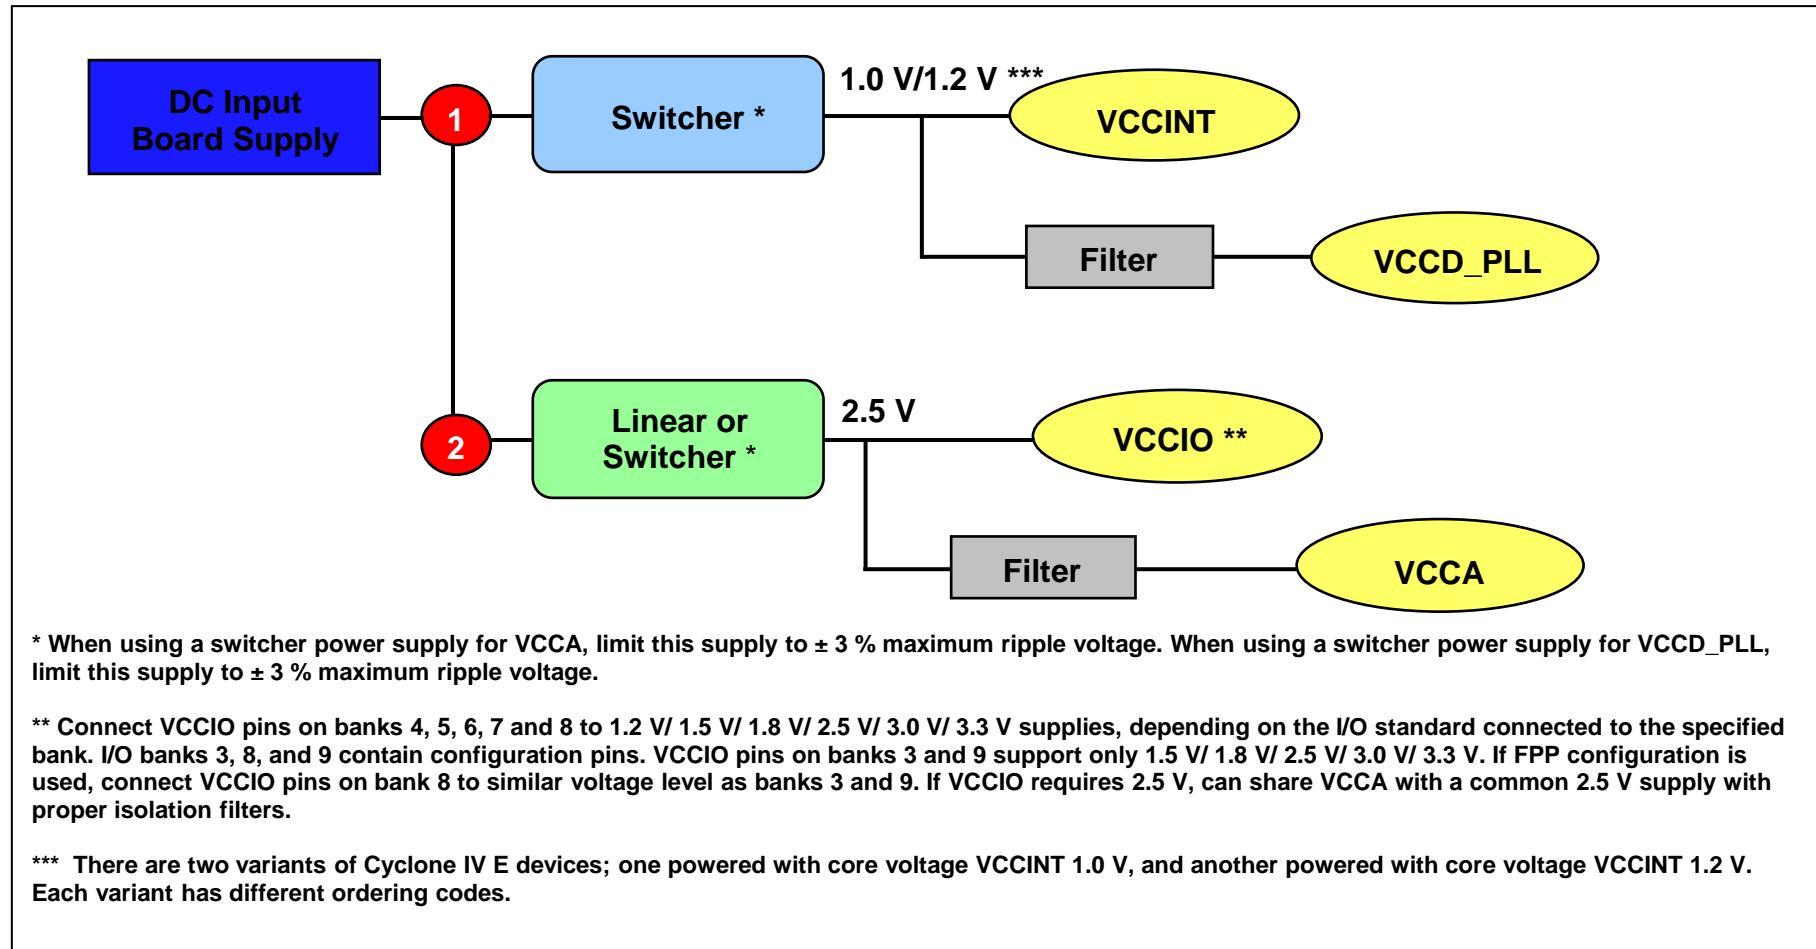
DC Input Board Supply

1

Switcher *

1.0 V/1.2 V ***

VCCINT

Filter

VCCD_PLL

2

Linear or Switcher *

2.5 V

VCCIO **

Filter

VCCA

* When using a switcher power supply for VCCA, limit this supply to ± 3 % maximum ripple voltage. When using a switcher power supply for VCCD_PLL, limit this supply to ± 3 % maximum ripple voltage.

** Connect VCCIO pins on banks 4, 5, 6, 7 and 8 to 1.2 V/ 1.5 V/ 1.8 V/ 2.5 V/ 3.0 V/ 3.3 V supplies, depending on the I/O standard connected to the specified bank. I/O banks 3, 8, and 9 contain configuration pins. VCCIO pins on banks 3 and 9 support only 1.5 V/ 1.8 V/ 2.5 V/ 3.0 V/ 3.3 V. If FPP configuration is used, connect VCCIO pins on bank 8 to similar voltage level as banks 3 and 9. If VCCIO requires 2.5 V, can share VCCA with a common 2.5 V supply with proper isolation filters.

*** There are two variants of Cyclone IV E devices; one powered with core voltage VCCINT 1.0 V, and another powered with core voltage VCCINT 1.2 V. Each variant has different ordering codes.